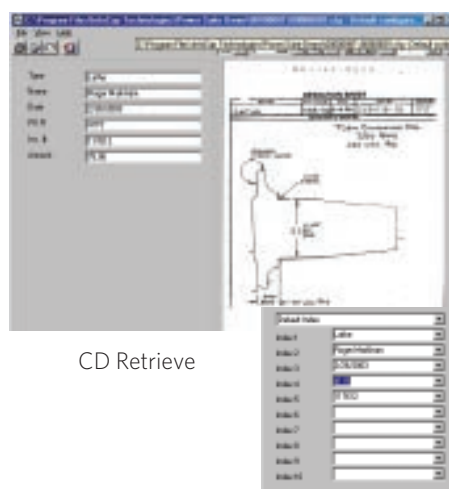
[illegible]
File View Help
Type	Lathe
Name	Roger Mathews
Date	2/26/2003
PO #	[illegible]
Inv. #	37953
Amount	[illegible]
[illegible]
Default Index
Index1	Lathe
Index2	Roger Matthews
Index3	2/26/2003
Index4	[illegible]
Index5	37953
Index6
Index7
Index8
Index9
Index10
CD Retrieve